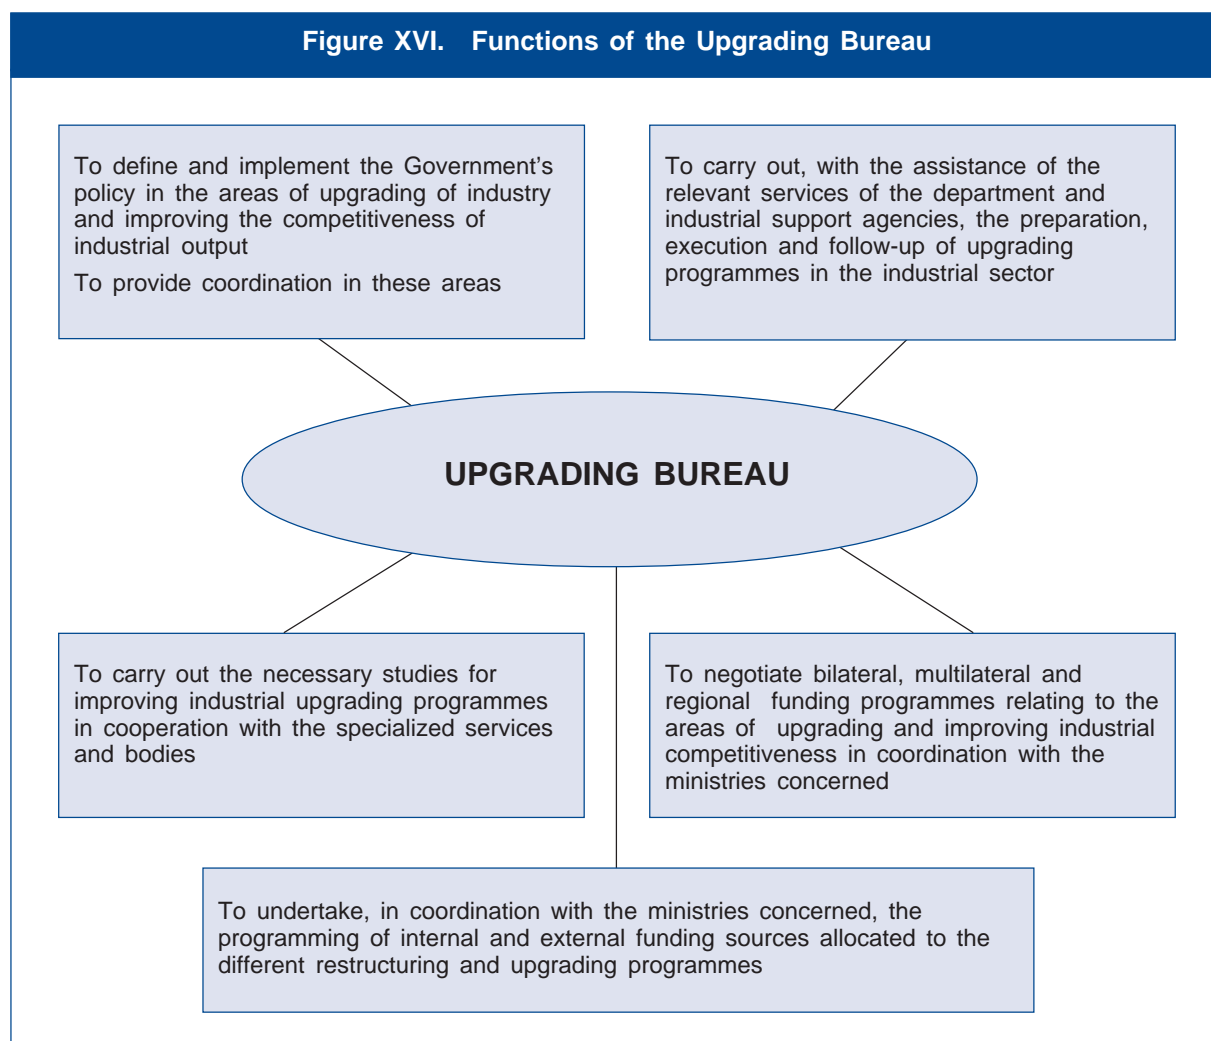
Figure XVI. Functions of the Upgrading Bureau

To define and implement the Government's policy in the areas of upgrading of industry and improving the competitiveness of industrial output

To provide coordination in these areas

To carry out, with the assistance of the relevant services of the department and industrial support agencies, the preparation, execution and follow-up of upgrading programmes in the industrial sector

UPGRADING BUREAU

To carry out the necessary studies for improving industrial upgrading programmes in cooperation with the specialized services and bodies

To negotiate bilateral, multilateral and regional funding programmes relating to the areas of upgrading and improving industrial competitiveness in coordination with the ministries concerned

To undertake, in coordination with the ministries concerned, the programming of internal and external funding sources allocated to the different restructuring and upgrading programmes